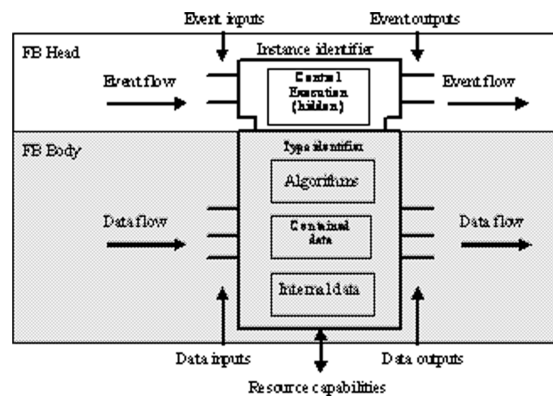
Event inputs
Event outputs
FB Head
Instance identifier
Event flow
Control Execution (hidden)
Event flow
FB Body
Type identifier
Algorithms
Data flow
Contained data
Data flow
Internal data
Data inputs
Data outputs
Resource capabilities